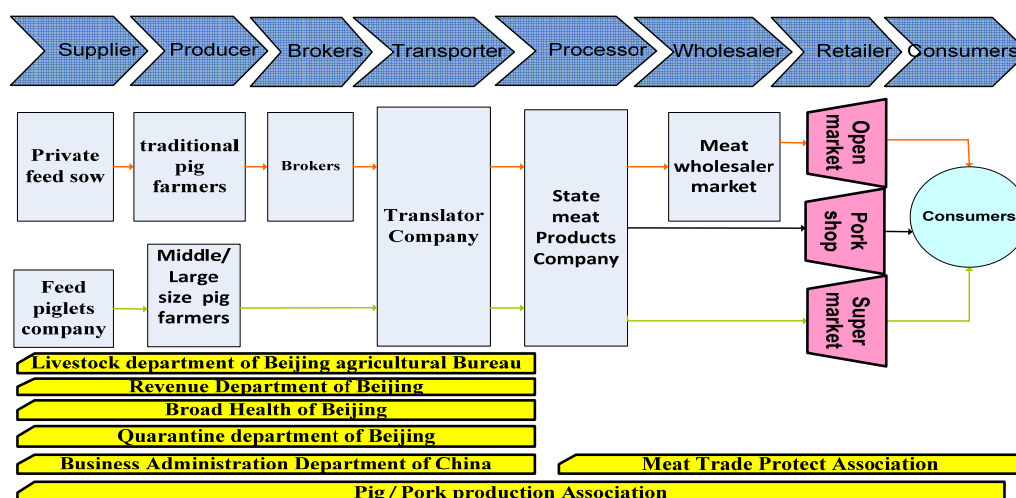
Supplier Producer Brokers Transporter Processor Wholesaler Retailer Consumers

Private feed sow

traditional pig farmers

Brokers

Translator Company

State meat Products Company

Meat wholesaler market

Open market

Pork shop

Super market

Consumers

Feed piglets company

Middle/ Large size pig farmers

Livestock department of Beijing agricultural Bureau

Revenue Department of Beijing

Broad Health of Beijing

Quarantine department of Beijing

Business Administration Department of China

Meat Trade Protect Association

Pig / Pork production Association